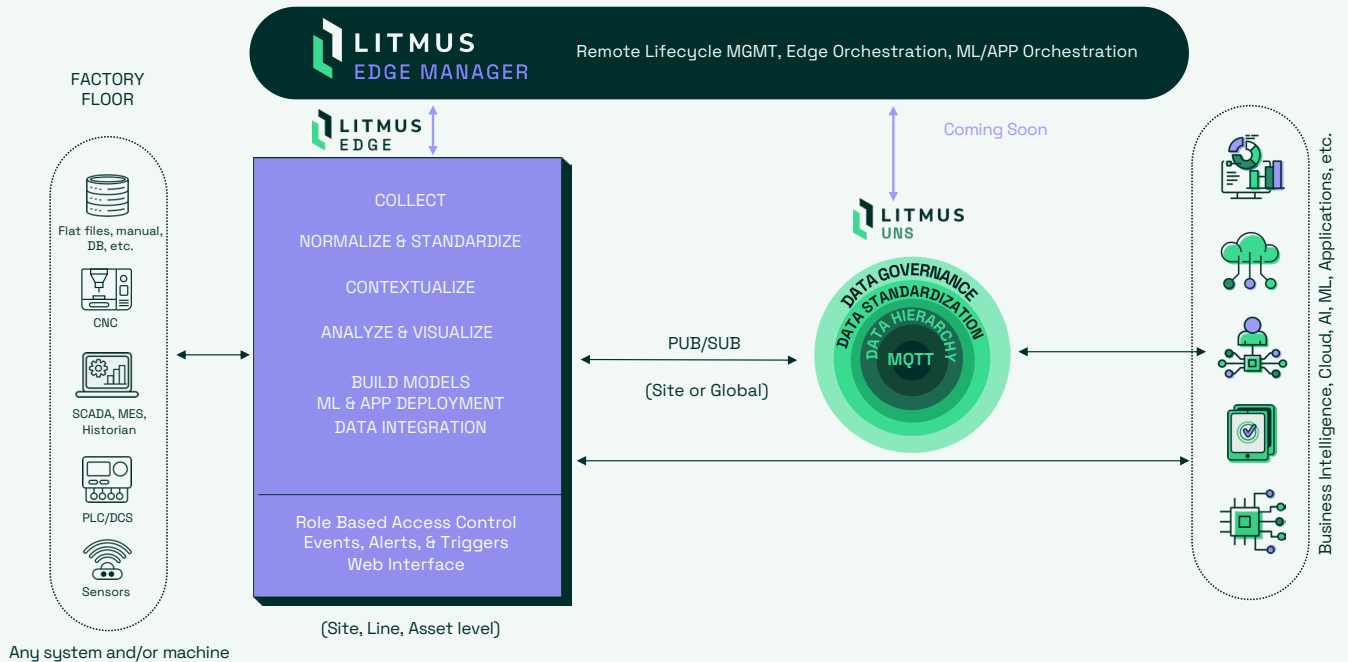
LITMUS
EDGE MANAGER

Remote Lifecycle MGMT, Edge Orchestration, ML/APP Orchestration

FACTORY FLOOR

Flat files, manual, DB, etc.

CNC

SCADA, MES, Historian

PLC/DCS

Sensors

Any system and/or machine

LITMUS
EDGE

COLLECT

NORMALIZE & STANDARDIZE

CONTEXTUALIZE

ANALYZE & VISUALIZE

BUILD MODELS
ML & APP DEPLOYMENT
DATA INTEGRATION

Role Based Access Control
Events, Alerts, & Triggers
Web Interface

(Site, Line, Asset level)

Coming Soon

LITMUS
UNS

DATA GOVERNANCE
DATA STANDARDIZATION
DATA HIERARCHY
MQTT

PUB/SUB

(Site or Global)

Business Intelligence, Cloud, AI, ML, Applications, etc.